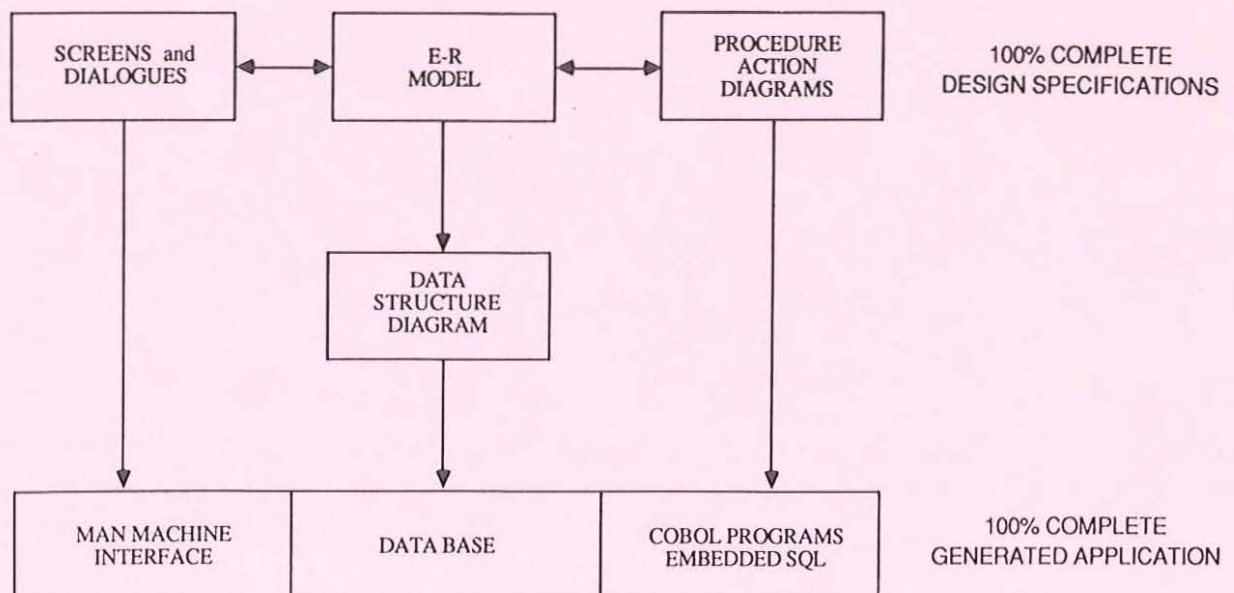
SCREENS and DIALOGUES

E-R MODEL

PROCEDURE ACTION DIAGRAMS

100% COMPLETE DESIGN SPECIFICATIONS

DATA STRUCTURE DIAGRAM

MAN MACHINE INTERFACE

DATA BASE

COBOL PROGRAMS EMBEDDED SQL

100% COMPLETE GENERATED APPLICATION